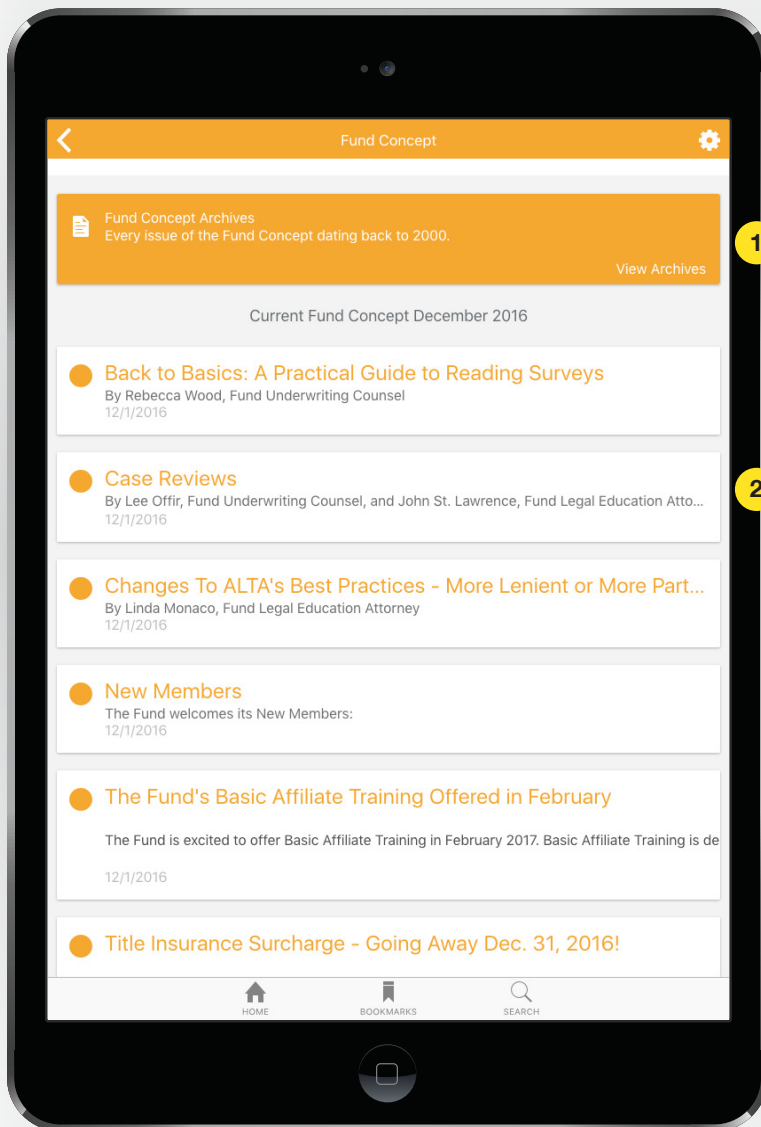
Fund Concept

Fund Concept Archives
Every issue of the Fund Concept dating back to 2000.
View Archives

1

Current Fund Concept December 2016

Back to Basics: A Practical Guide to Reading Surveys
By Rebecca Wood, Fund Underwriting Counsel
12/1/2016

Case Reviews
By Lee Offir, Fund Underwriting Counsel, and John St. Lawrence, Fund Legal Education Atto...
12/1/2016

2

Changes To ALTA's Best Practices - More Lenient or More Part...
By Linda Monaco, Fund Legal Education Attorney
12/1/2016

New Members
The Fund welcomes its New Members:
12/1/2016

The Fund's Basic Affiliate Training Offered in February
The Fund is excited to offer Basic Affiliate Training in February 2017. Basic Affiliate Training is de
12/1/2016

Title Insurance Surcharge - Going Away Dec. 31, 2016!

HOME
BOOKMARKS
SEARCH